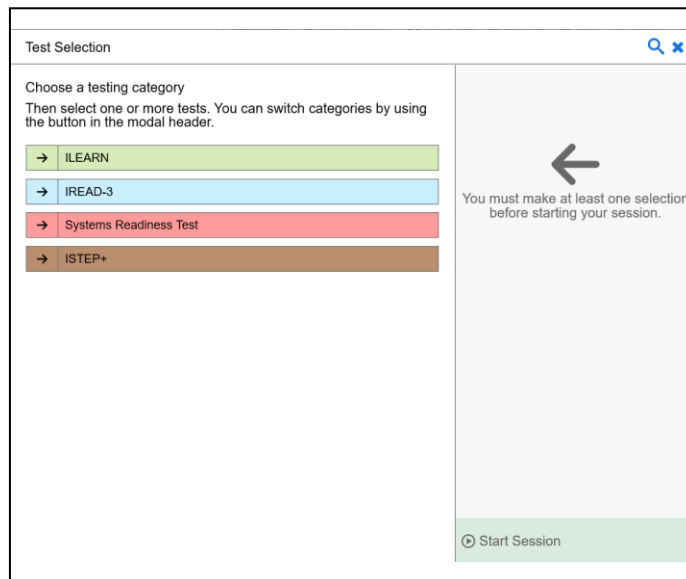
Test Selection

Choose a testing category

Then select one or more tests. You can switch categories by using the button in the modal header.

→ ILEARN

→ IREAD-3

→ Systems Readiness Test

→ ISTEP+

You must make at least one selectior before starting your session.

Start Session